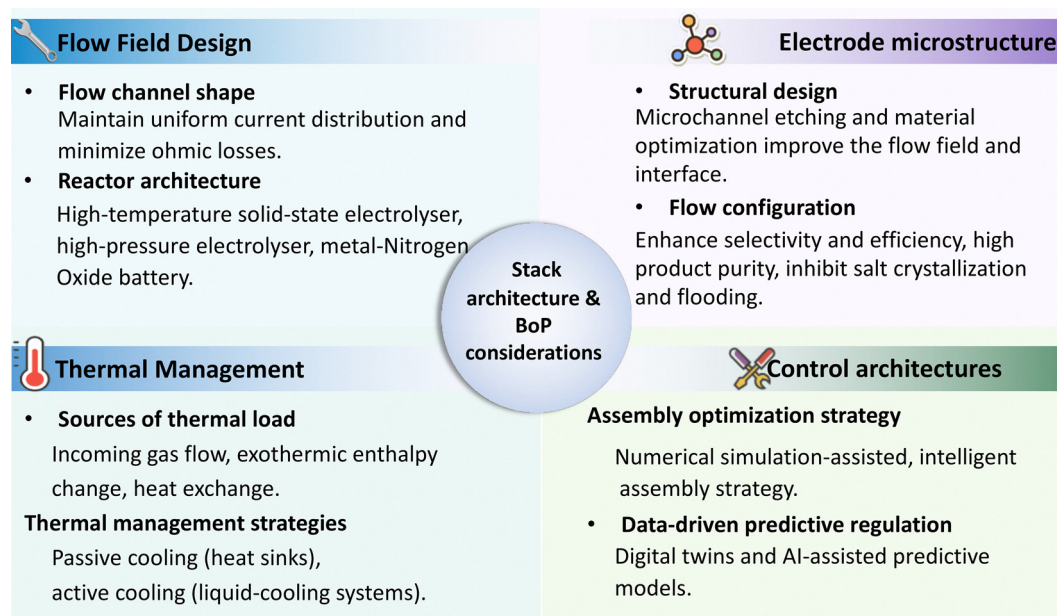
Flow Field Design

- Flow channel shape
Maintain uniform current distribution and minimize ohmic losses.
- Reactor architecture
High-temperature solid-state electrolyser, high-pressure electrolyser, metal-Nitrogen Oxide battery.

Electrode microstructure

- Structural design
Microchannel etching and material optimization improve the flow field and interface.
- Flow configuration
Enhance selectivity and efficiency, high product purity, inhibit salt crystallization and flooding.

Stack architecture & BoP considerations

Thermal Management

- Sources of thermal load
Incoming gas flow, exothermic enthalpy change, heat exchange.

Thermal management strategies
Passive cooling (heat sinks), active cooling (liquid-cooling systems).

Control architectures

Assembly optimization strategy
Numerical simulation-assisted, intelligent assembly strategy.
- Data-driven predictive regulation
Digital twins and AI-assisted predictive models.